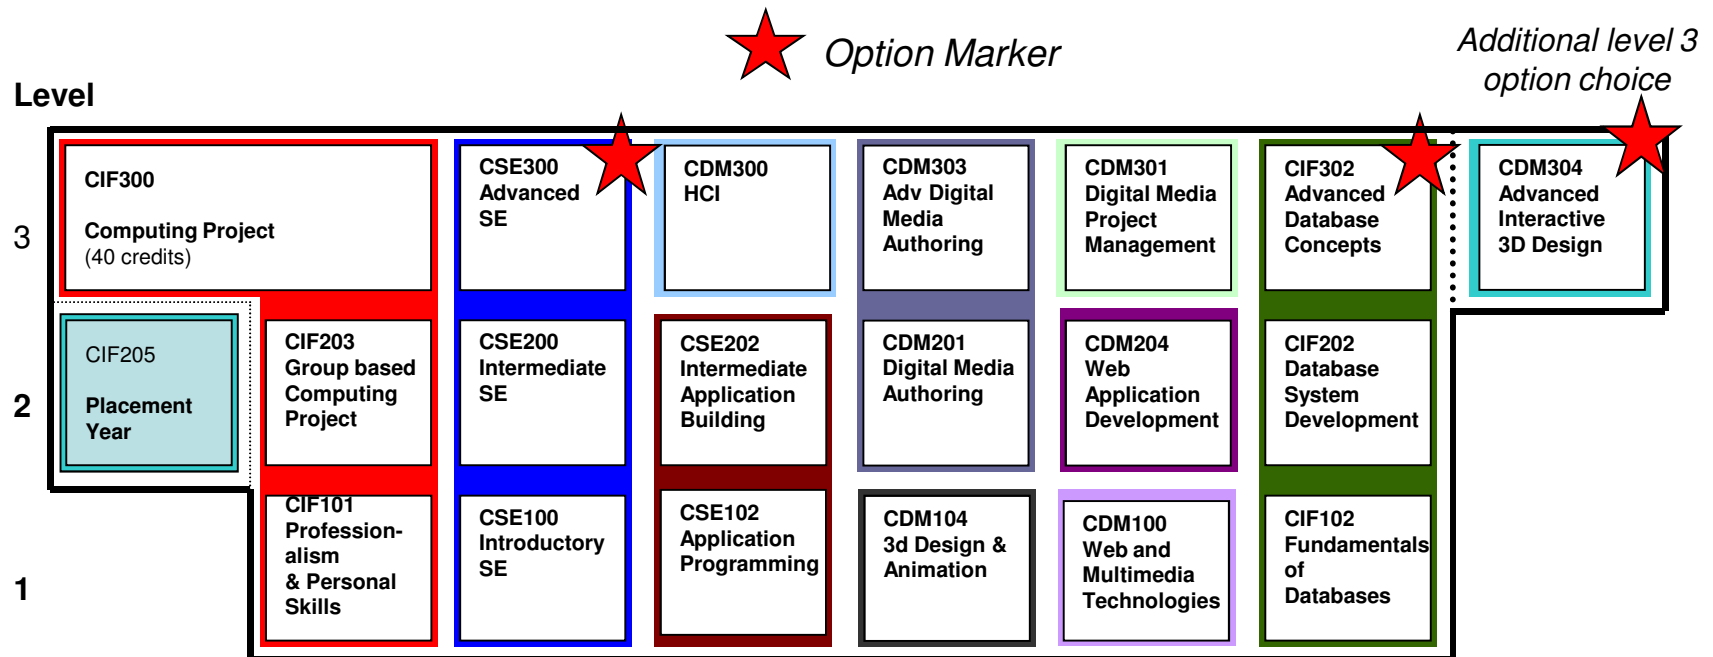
Option Marker

Additional level 3 option choice

Level

3

CIF300

Computing Project
(40 credits)

CSE300
Advanced
SE

CDM300
HCI

CDM303
Adv Digital
Media
Authoring

CDM301
Digital Media
Project
Management

CIF302
Advanced
Database
Concepts

CDM304
Advanced
Interactive
3D Design

2

CIF205

Placement
Year

CIF203
Group based
Computing
Project

CSE200
Intermediate
SE

CSE202
Intermediate
Application
Building

CDM201
Digital Media
Authoring

CDM204
Web
Application
Development

CIF202
Database
System
Development

1

CIF101
Professionalism
& Personal
Skills

CSE100
Introductory
SE

CSE102
Application
Programming

CDM104
3d Design &
Animation

CDM100
Web and
Multimedia
Technologies

CIF102
Fundamentals
of
Databases